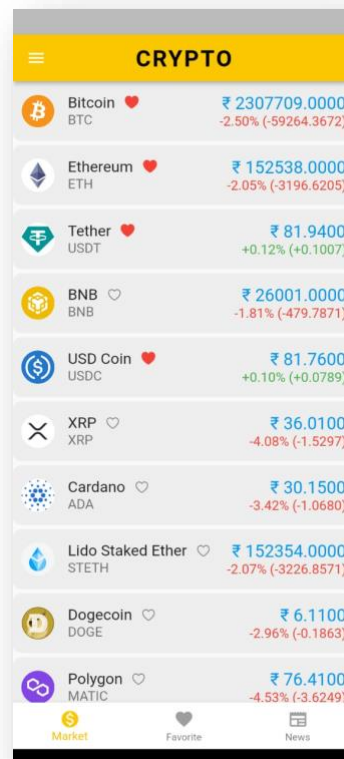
CRYPTO

Bitcoin
BTC
₹ 2307709.0000
-2.50% (-59264.3672)

Ethereum
ETH
₹ 152538.0000
-2.05% (-3196.6205)

Tether
USDT
₹ 81.9400
+0.12% (+0.1007)

BNB
BNB
₹ 26001.0000
-1.81% (-479.7871)

USD Coin
USDC
₹ 81.7600
+0.10% (+0.0789)

XRP
XRP
₹ 36.0100
-4.08% (-1.5297)

Cardano
ADA
₹ 30.1500
-3.42% (-1.0680)

Lido Staked Ether
STETH
₹ 152354.0000
-2.07% (-3226.8571)

Dogecoin
DOGE
₹ 6.1100
-2.96% (-0.1863)

Polygon
MATIC
₹ 76.4100
-4.53% (-3.6249)

Market
Favorite
News